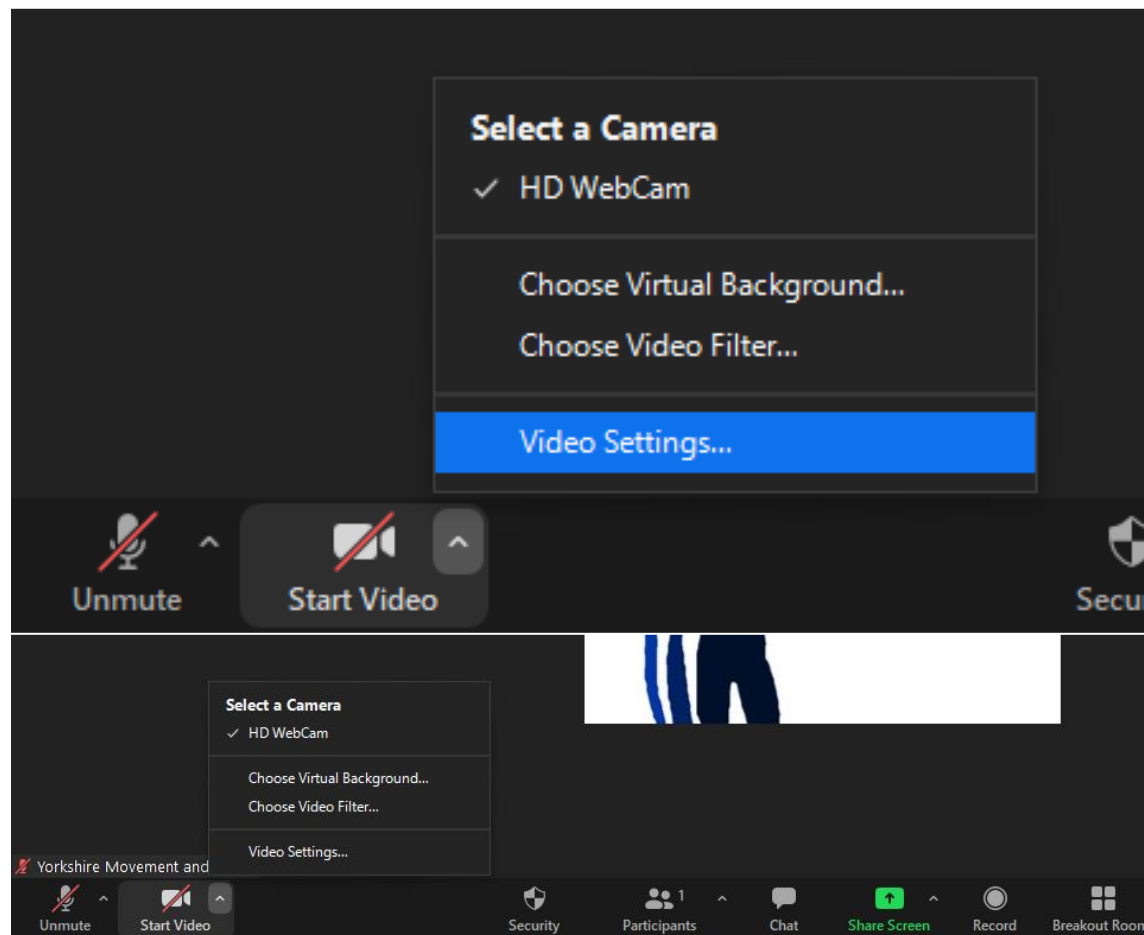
Select a Camera
✓ HD WebCam

Choose Virtual Background...
Choose Video Filter...

Video Settings...

Unmute
Start Video
Secu

Select a Camera
✓ HD WebCam

Choose Virtual Background...
Choose Video Filter...

Video Settings...

Yorkshire Movement and

Unmute
Start Video
Security
Participants 1
Chat
Share Screen
Record
Breakout Roon